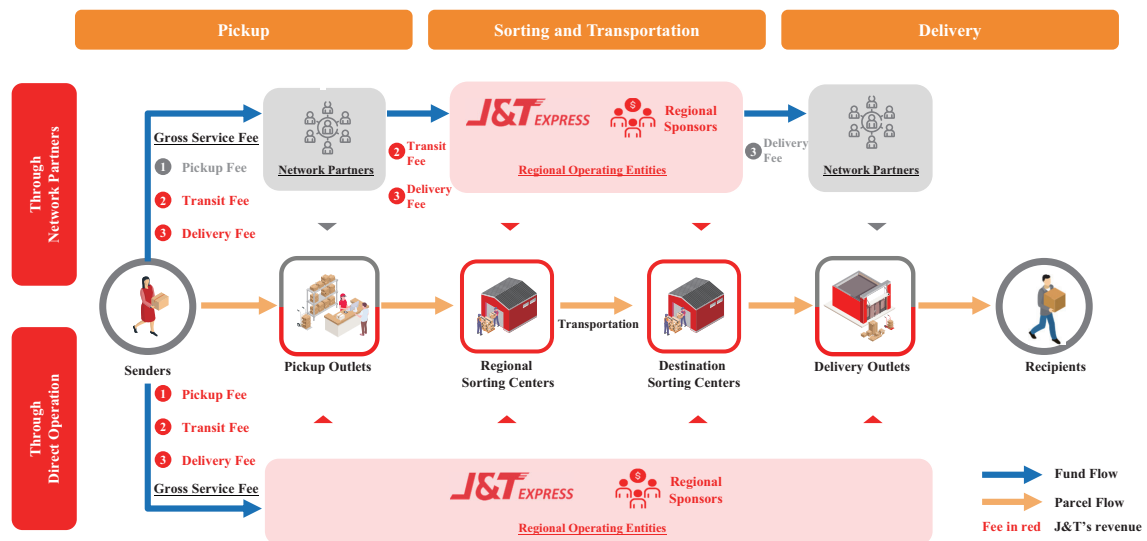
Pickup

Sorting and Transportation

Delivery

Through Network Partners

Gross Service Fee

1 Pickup Fee

2 Transit Fee

3 Delivery Fee

Network Partners

2 Transit Fee

3 Delivery Fee

J&T EXPRESS

Regional Sponsors

Regional Operating Entities

3 Delivery Fee

Network Partners

Senders

Pickup Outlets

Regional Sorting Centers

Transportation

Destination Sorting Centers

Delivery Outlets

Recipients

Through Direct Operation

1 Pickup Fee

2 Transit Fee

3 Delivery Fee

Gross Service Fee

J&T EXPRESS

Regional Sponsors

Regional Operating Entities

Fund Flow

Parcel Flow

Fee in red J&T's revenue